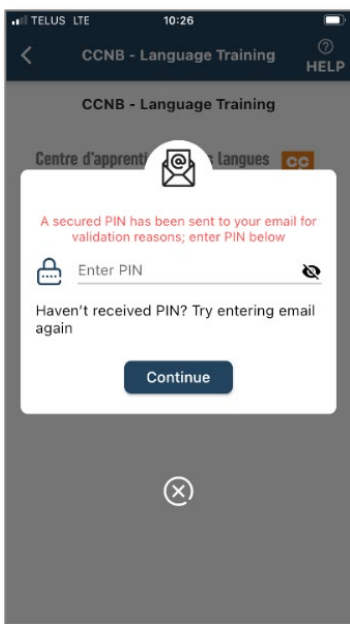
TELUS LTE 10:26

CCNB - Language Training

HELP

CCNB - Language Training

Centre d'apprenti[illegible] langues CC

A secured PIN has been sent to your email for validation reasons; enter PIN below

Enter PIN

Haven't received PIN? Try entering email again

Continue